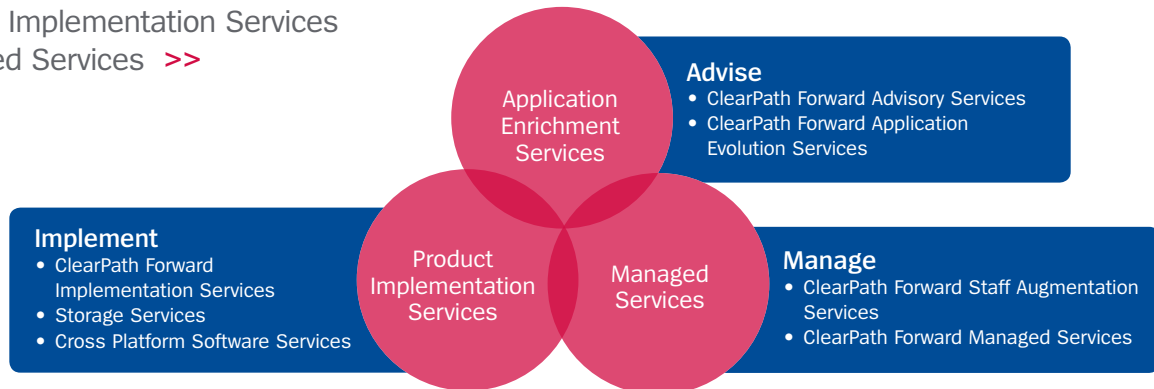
Implementation Services
ed Services >>

Application Enrichment Services

Advise
• ClearPath Forward Advisory Services
• ClearPath Forward Application Evolution Services

Implement
• ClearPath Forward Implementation Services
• Storage Services
• Cross Platform Software Services

Product Implementation Services

Managed Services

Manage
• ClearPath Forward Staff Augmentation Services
• ClearPath Forward Managed Services